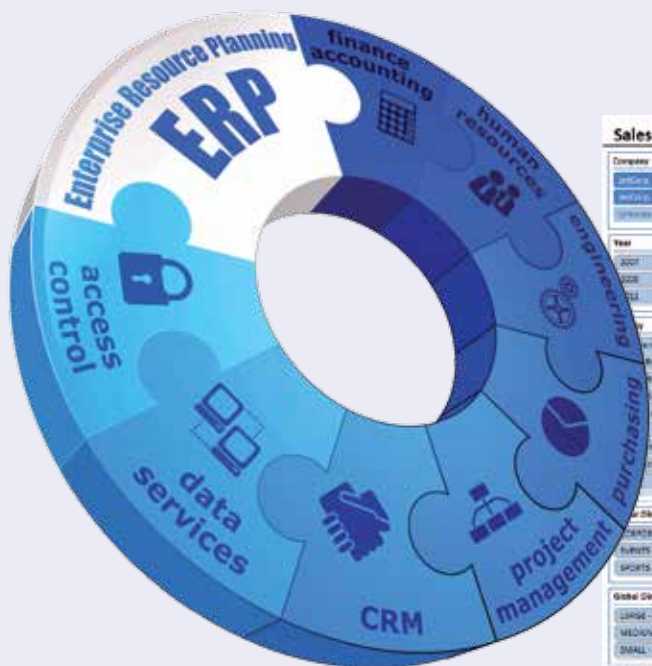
Enterprise Resource Planning
ERP
finance accounting
human resources
engineering
purchasing
project management
CRM
data services
access control
Sales
Company
Year
2007
2008
SPORTS
Global
LARGE
MEDIUM
SMALL